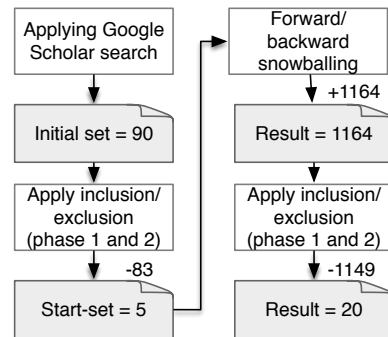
Applying Google Scholar search

Initial set = 90

Apply inclusion/ exclusion (phase 1 and 2)

-83

Start-set = 5

Forward/ backward snowballing

+1164

Result = 1164

Apply inclusion/ exclusion (phase 1 and 2)

-1149

Result = 20